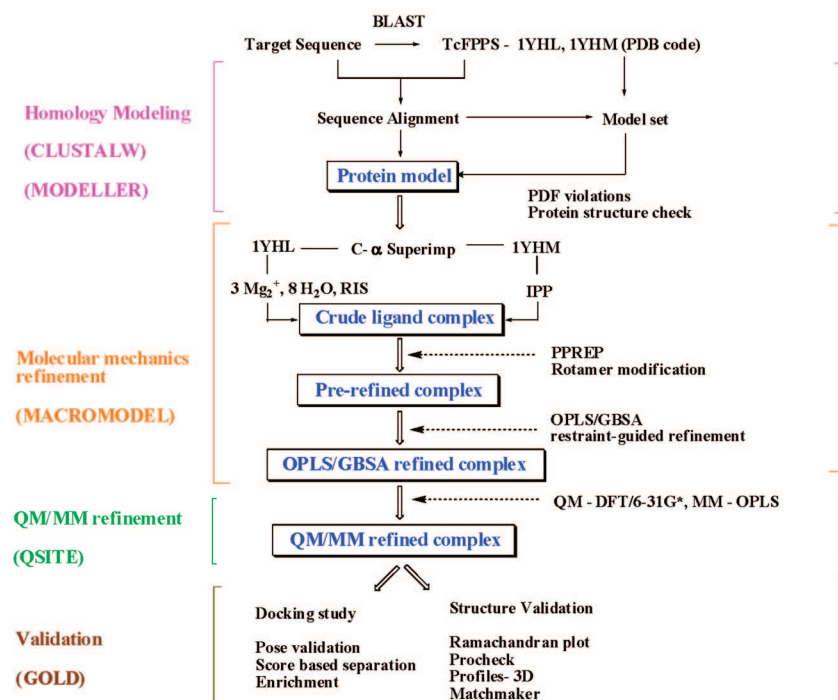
BLAST

Target Sequence

TcFPPS - 1YHL, 1YHM (PDB code)

Homology Modeling

(CLUSTALW)

(MODELLER)

Sequence Alignment

Model set

Protein model

PDF violations
Protein structure check

1YHL — C-$\alpha$ Superimp — 1YHM

3 $Mg_2^+$, 8 $H_2O$, RIS

IPP

Crude ligand complex

Molecular mechanics refinement

(MACROMODEL)

PPREP
Rotamer modification

Pre-refined complex

OPLS/GBSA
restraint-guided refinement

OPLS/GBSA refined complex

QM/MM refinement

(QSITE)

QM - DFT/6-31G*, MM - OPLS

QM/MM refined complex

Validation

(GOLD)

Docking study

Pose validation
Score based separation
Enrichment

Structure Validation

Ramachandran plot
Procheck
Profiles- 3D
Matchmaker